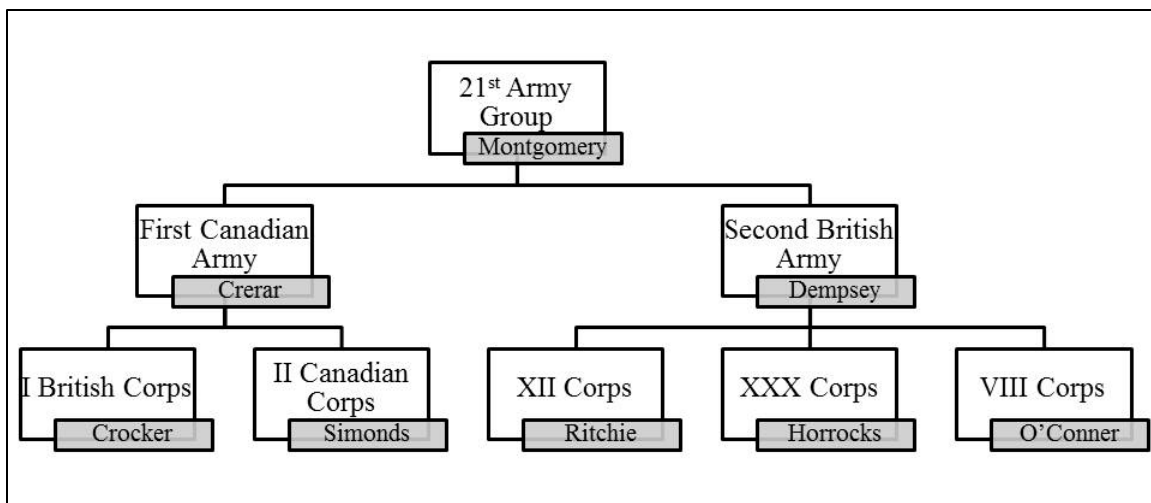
21$^{st}$ Army Group
Montgomery

First Canadian Army
Crerar

Second British Army
Dempsey

I British Corps
Crocker

II Canadian Corps
Simonds

XII Corps
Ritchie

XXX Corps
Horrocks

VIII Corps
O'Conner